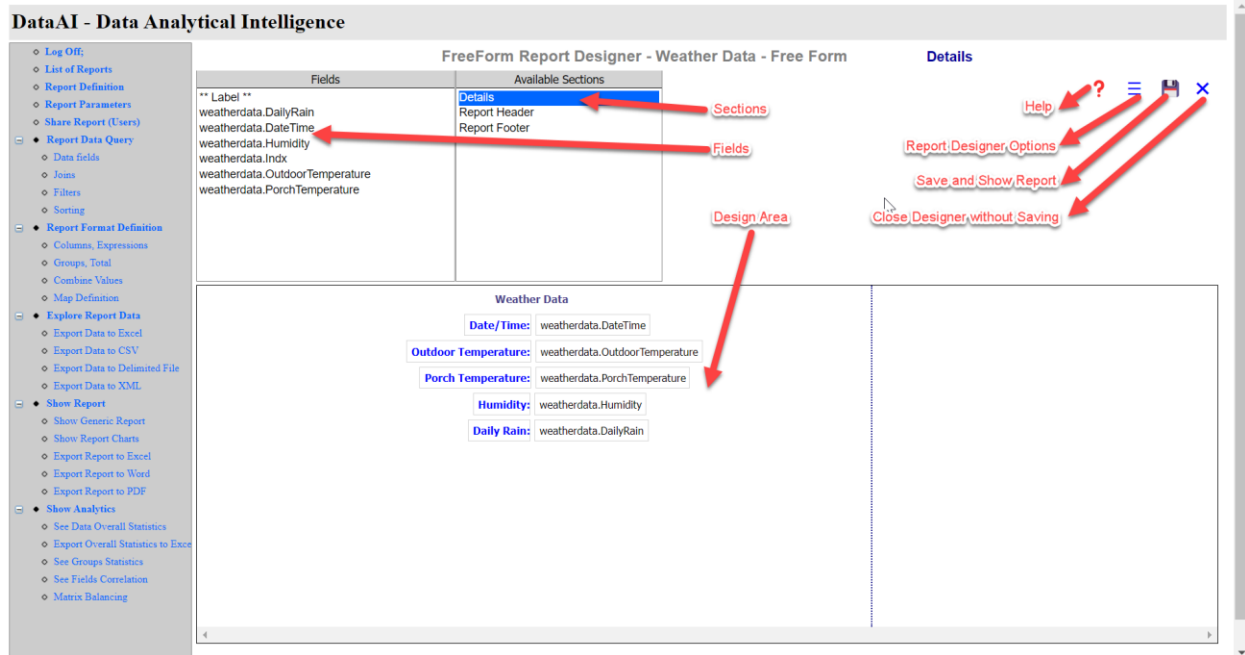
DataAI - Data Analytical Intelligence

Log Off;
List of Reports
Report Definition
Report Parameters
Share Report (Users)
Report Data Query
Data fields
Joins
Filters
Sorting
Report Format Definition
Columns, Expressions
Groups, Total
Combine Values
Map Definition
Explore Report Data
Export Data to Excel
Export Data to CSV
Export Data to Delimited File
Export Data to XML
Show Report
Show Generic Report
Show Report Charts
Export Report to Excel
Export Report to Word
Export Report to PDF
Show Analytics
See Data Overall Statistics
Export Overall Statistics to Exce
See Groups Statistics
See Fields Correlation
Matrix Balancing

FreeForm Report Designer - Weather Data - Free Form

Details

| Fields | Available Sections |
|---|---|
| ** Label ** | Details |
| weatherdata.DailyRain | Report Header |
| weatherdata.DateTime | Report Footer |
| weatherdata.Humidity | |
| weatherdata.Indx | |
| weatherdata.OutdoorTemperature | |
| weatherdata.PorchTemperature | |

Sections
Fields
Design Area
Help
Report Designer Options
Save and Show Report
Close Designer without Saving

Weather Data
Date/Time: weatherdata.DateTime
Outdoor Temperature: weatherdata.OutdoorTemperature
Porch Temperature: weatherdata.PorchTemperature
Humidity: weatherdata.Humidity
Daily Rain: weatherdata.DailyRain